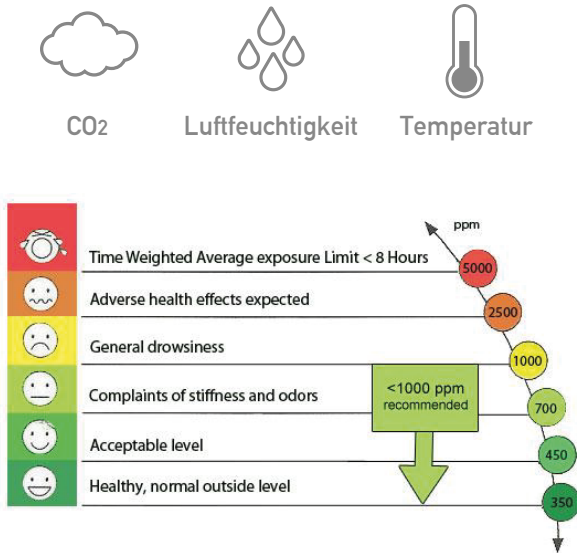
CO2
Luftfeuchtigkeit
Temperatur

ppm

Time Weighted Average exposure Limit < 8 Hours
5000

Adverse health effects expected
2500

General drowsiness
1000

Complaints of stiffness and odors
<1000 ppm recommended
700

Acceptable level
450

Healthy, normal outside level
350